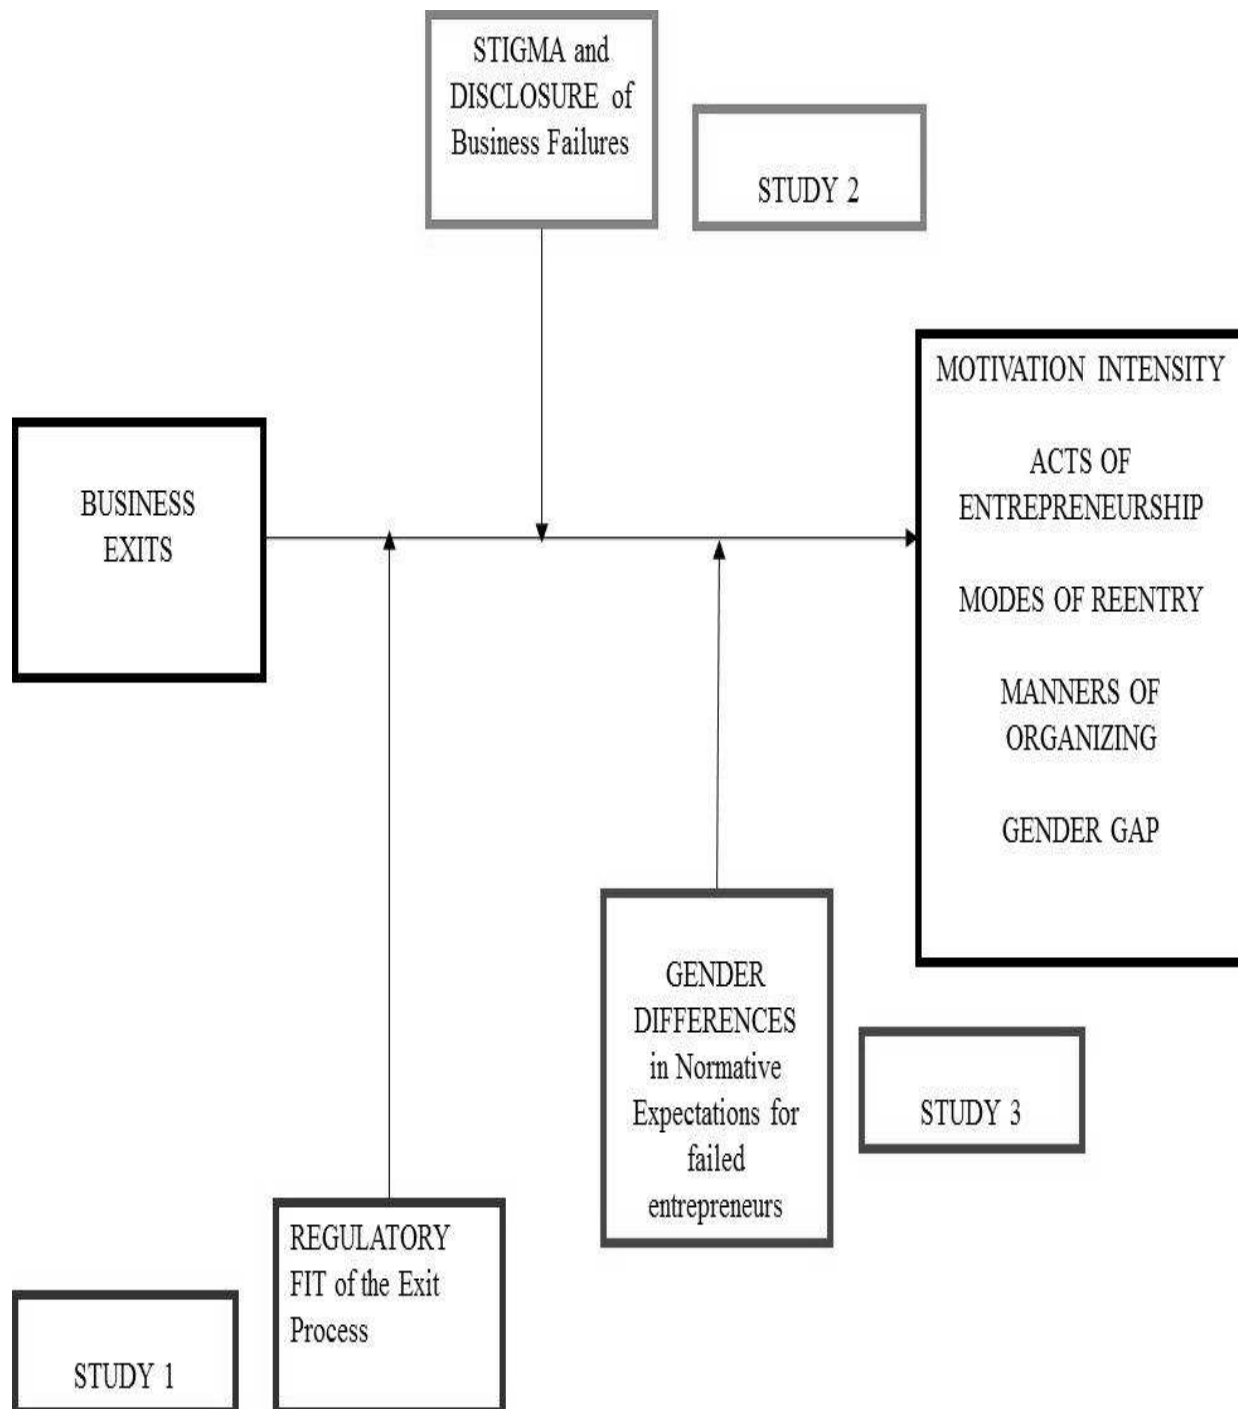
STIGMA and DISCLOSURE of Business Failures

STUDY 2

BUSINESS EXITS

MOTIVATION INTENSITY

ACTS OF ENTREPRENEURSHIP

MODES OF REENTRY

MANNERS OF ORGANIZING

GENDER GAP

GENDER DIFFERENCES in Normative Expectations for failed entrepreneurs

STUDY 3

REGULATORY FIT of the Exit Process

STUDY 1